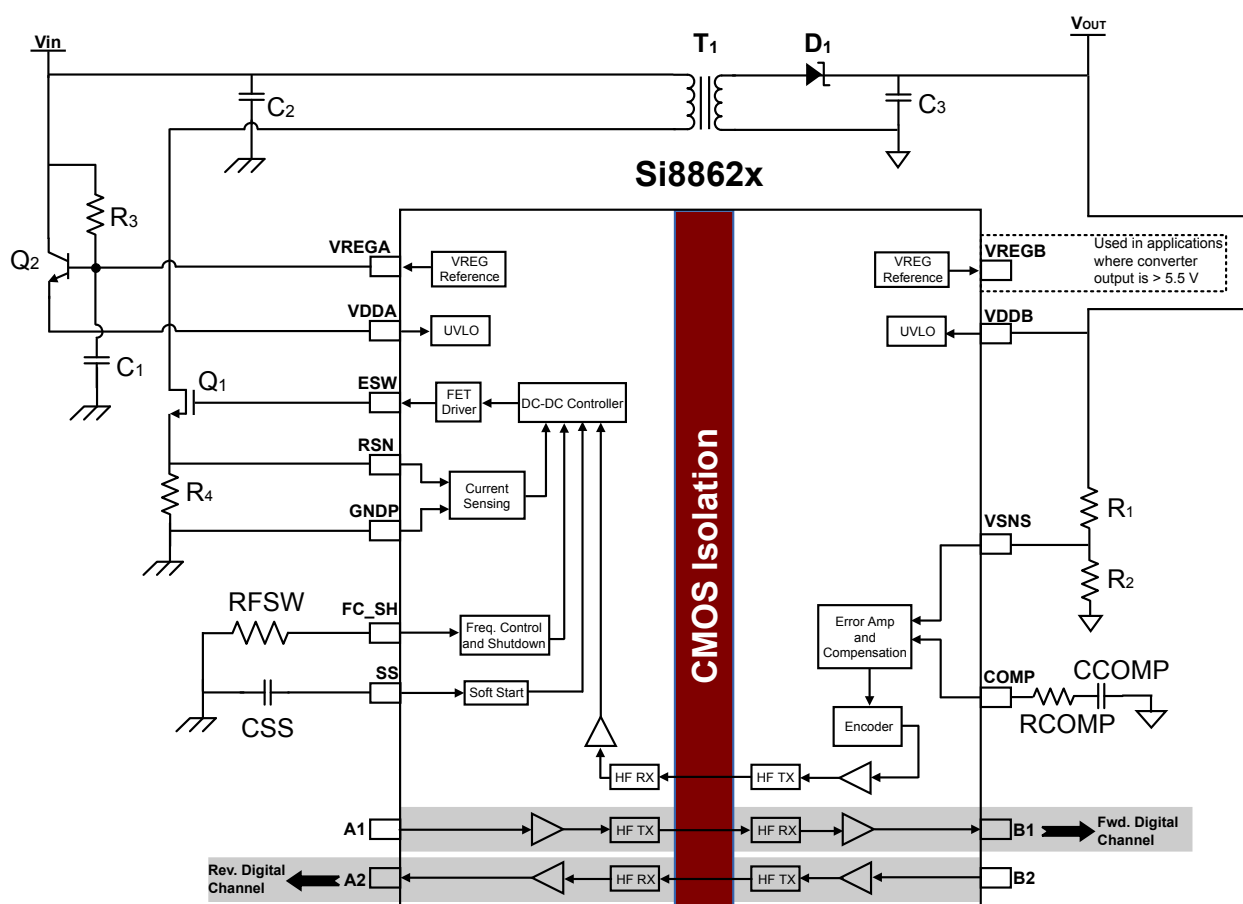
Vin
T$_1$
D$_1$
V$_{OUT}$
C$_2$
C$_3$
Si8862x
R$_3$
Q$_2$
VREGA
VREG Reference
VREG Reference
VREGB
Used in applications where converter output is > 5.5 V
VDDA
UVLO
UVLO
VDDB
C$_1$
Q$_1$
ESW
FET Driver
DC-DC Controller
RSN
Current Sensing
R$_4$
GNDP
CMOS Isolation
R$_1$
VSNS
R$_2$
RFSW
FC_SH
Freq. Control and Shutdown
Error Amp and Compensation
SS
Soft Start
COMP
CCOMP
CSS
RCOMP
Encoder
HF RX
HF TX
A1
HF TX
HF RX
B1
Fwd. Digital Channel
Rev. Digital Channel
A2
HF RX
HF TX
B2